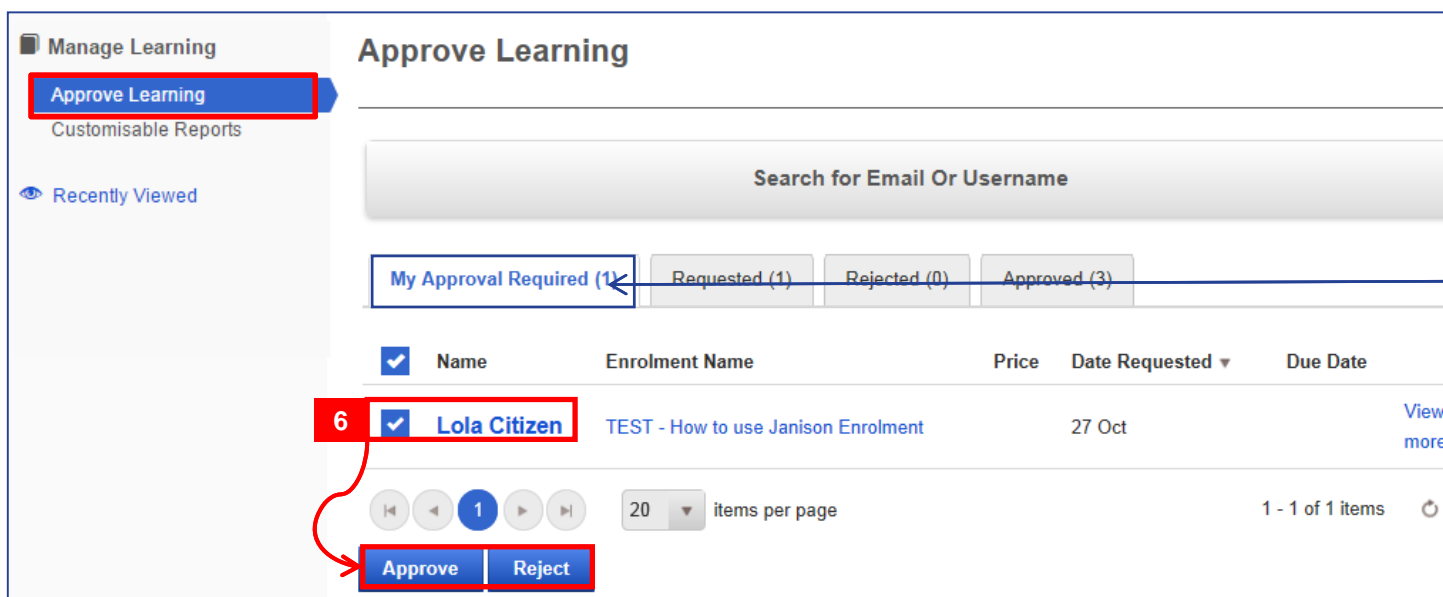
Manage Learning
Approve Learning
Customisable Reports

Recently Viewed

Approve Learning

Search for Email Or Username

My Approval Required (1)
Requested (1)
Rejected (0)
Approved (3)

| | Name | Enrolment Name | Price | Date Requested ▼ | Due Date | |
|---|---|---|---|---|---|---|
| ✓ | Lola Citizen | TEST - How to use Janison Enrolment | | 27 Oct | | View more |

6

1
20 items per page
1 - 1 of 1 items

Approve
Reject